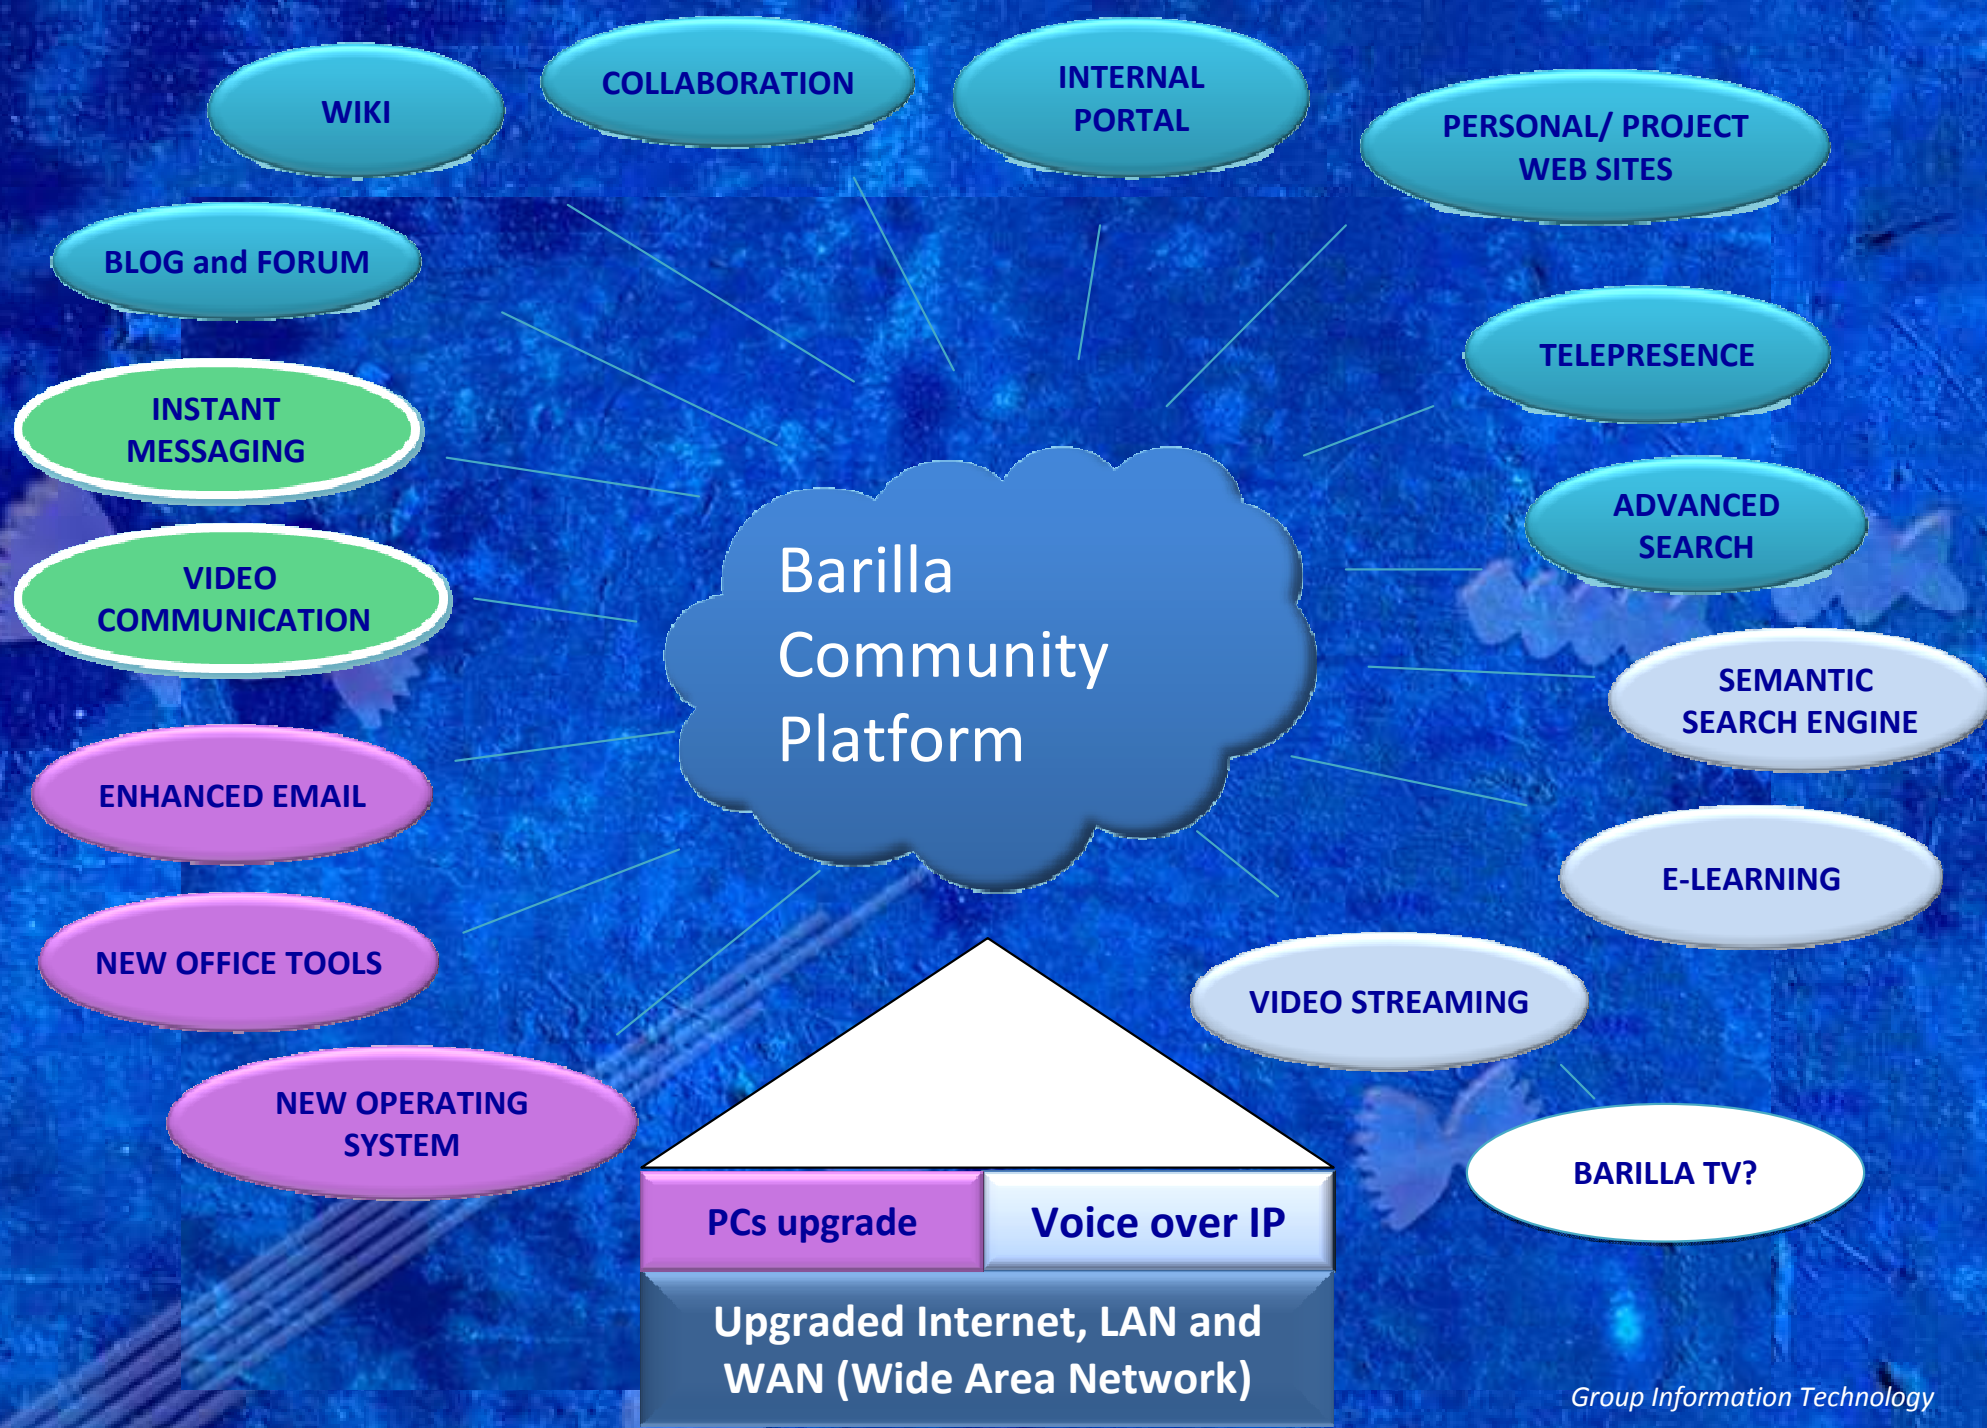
WIKI

COLLABORATION

INTERNAL PORTAL

PERSONAL/ PROJECT WEB SITES

BLOG and FORUM

TELEPRESENCE

INSTANT MESSAGING

ADVANCED SEARCH

VIDEO COMMUNICATION

Barilla Community Platform

SEMANTIC SEARCH ENGINE

ENHANCED EMAIL

E-LEARNING

NEW OFFICE TOOLS

VIDEO STREAMING

NEW OPERATING SYSTEM

BARILLA TV?

PCs upgrade

Voice over IP

Upgraded Internet, LAN and WAN (Wide Area Network)

Group Information Technology